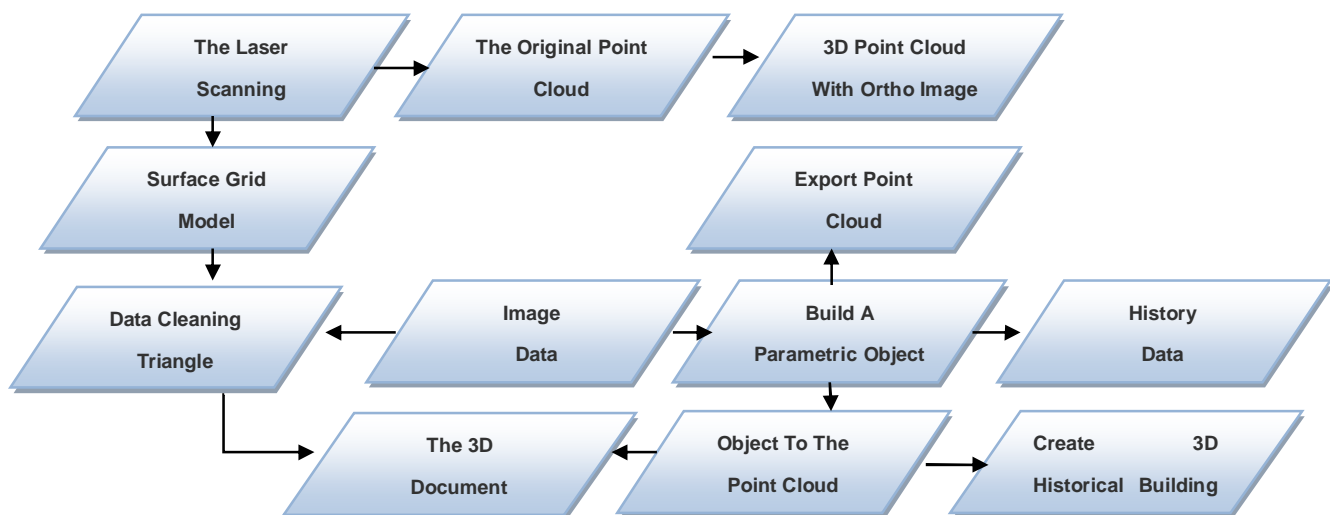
The Laser Scanning

The Original Point Cloud

3D Point Cloud With Ortho Image

Surface Grid Model

Export Point Cloud

Data Cleaning Triangle

Image Data

Build A Parametric Object

History Data

The 3D Document

Object To The Point Cloud

Create 3D Historical Building